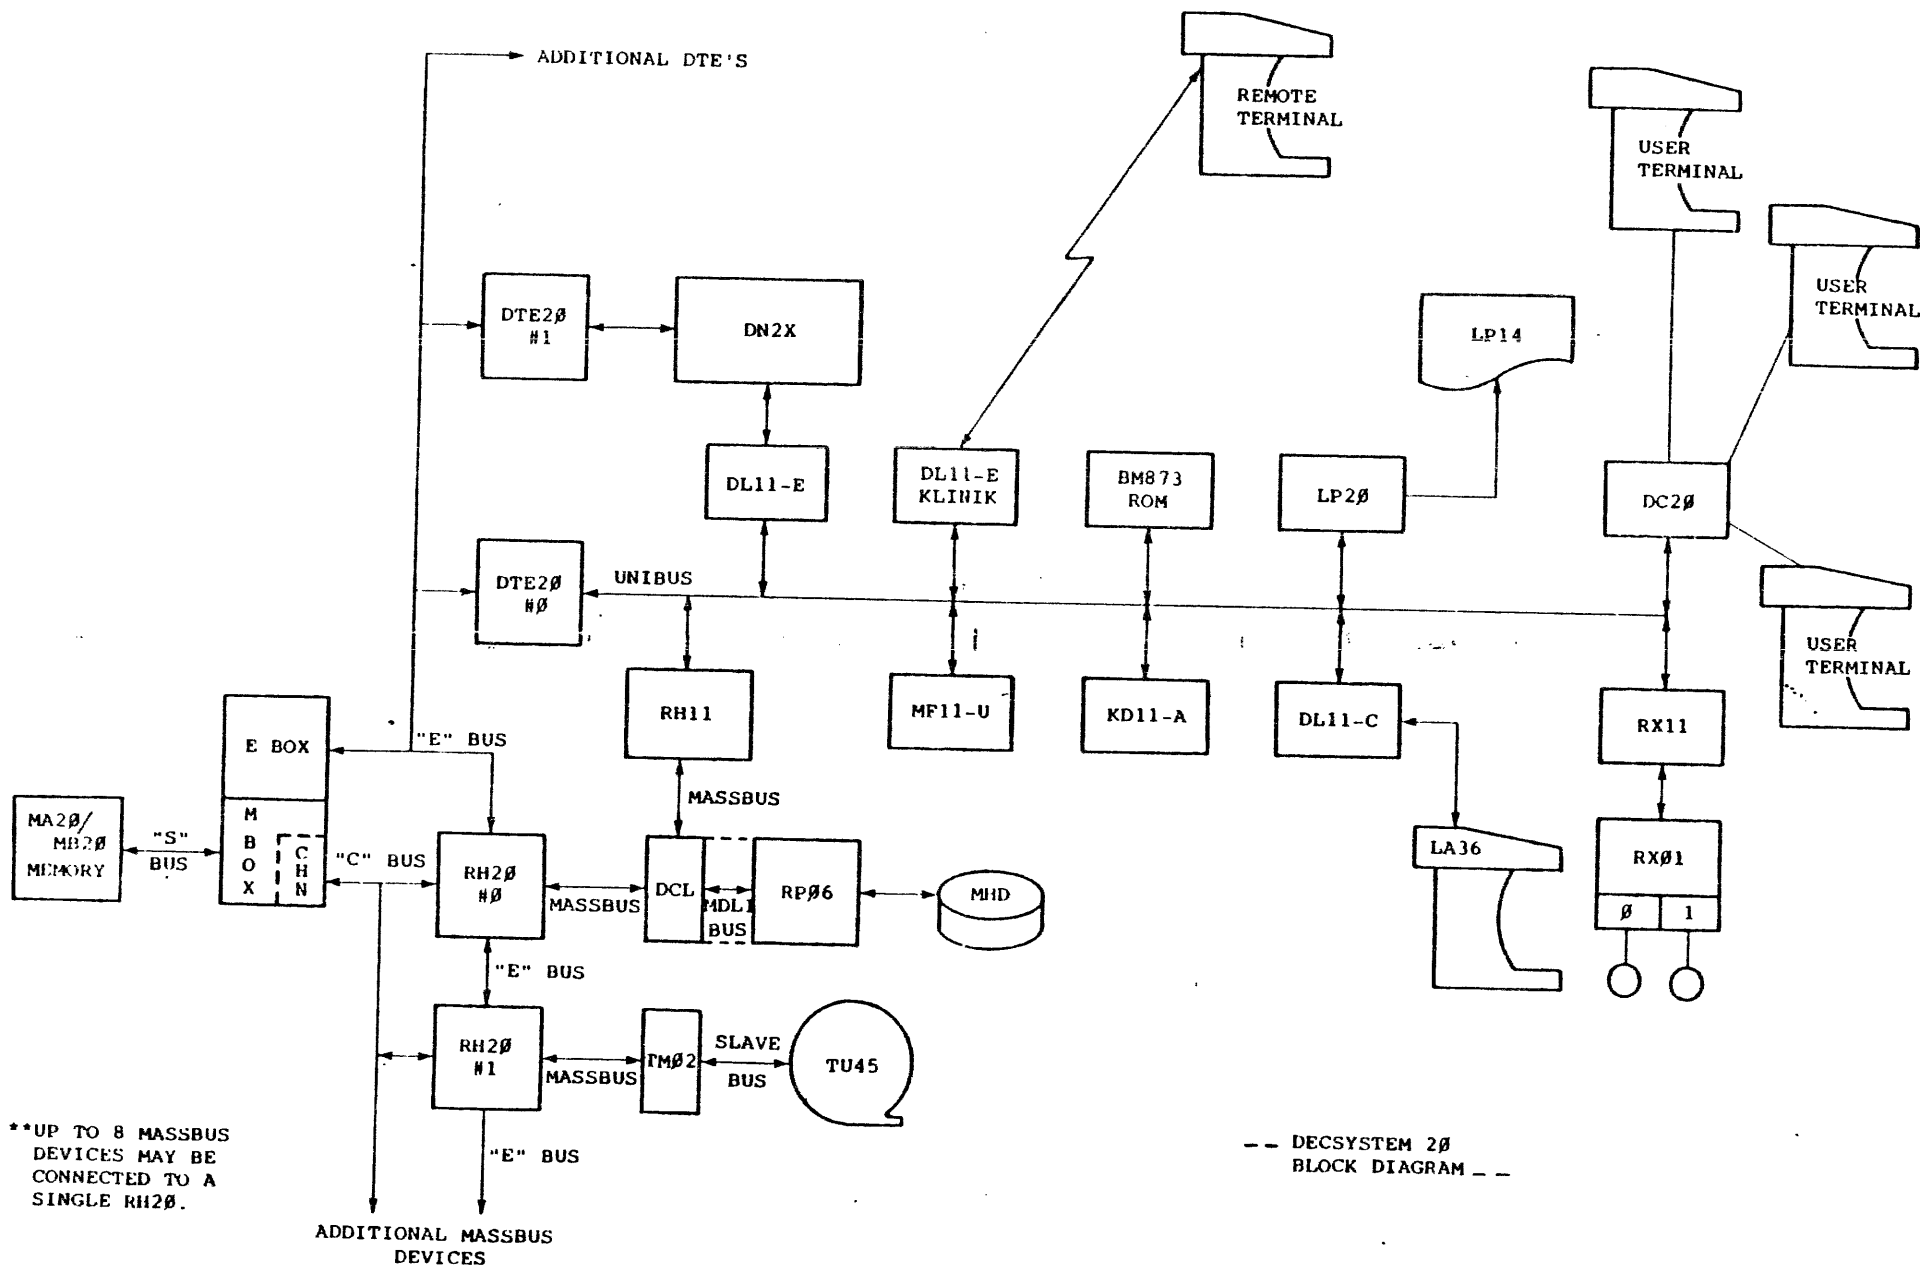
ADDITIONAL DTE'S

REMOTE TERMINAL

USER TERMINAL

USER TERMINAL

DTE2Ø #1

DN2X

LP14

DL11-E

DL11-E KLINIK

BM873 ROM

LP2Ø

DC2Ø

DTE2Ø #Ø

UNIBUS

USER TERMINAL

RH11

MF11-U

KD11-A

DL11-C

RX11

E BOX

"E" BUS

MASSBUS

MA2Ø/ MB2Ø MEMORY

"S" BUS

M B O X

C H N

"C" BUS

RH2Ø #Ø

MASSBUS

DCL

MDL BUS

RPØ6

MHD

LA36

RXØ1

Ø

1

"E" BUS

RH2Ø #1

MASSBUS

TMØ2

SLAVE BUS

TU45

**UP TO 8 MASSBUS DEVICES MAY BE CONNECTED TO A SINGLE RH2Ø.

"E" BUS

ADDITIONAL MASSBUS DEVICES

-- DECSYSTEM 2Ø BLOCK DIAGRAM --